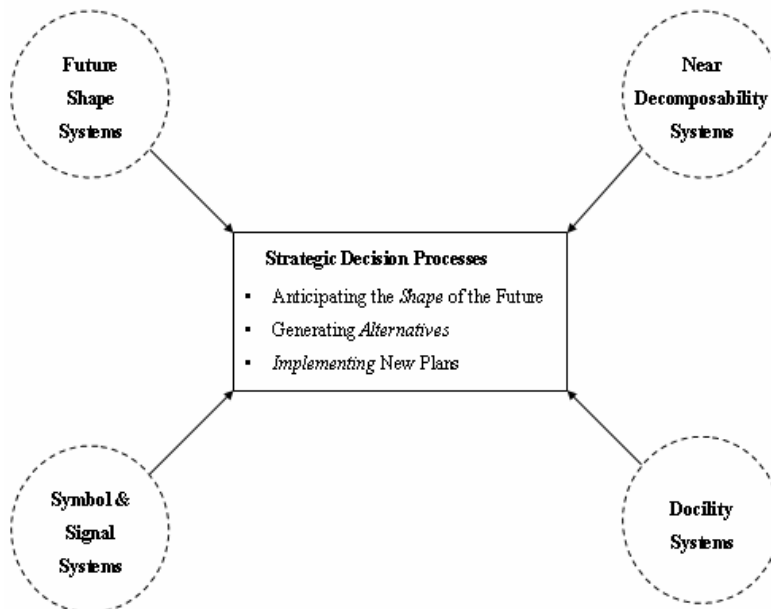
Future Shape Systems

Near Decomposability Systems

Strategic Decision Processes

- Anticipating the *Shape* of the Future
- Generating *Alternatives*
- *Implementing* New Plans

Symbol & Signal Systems

Docility Systems